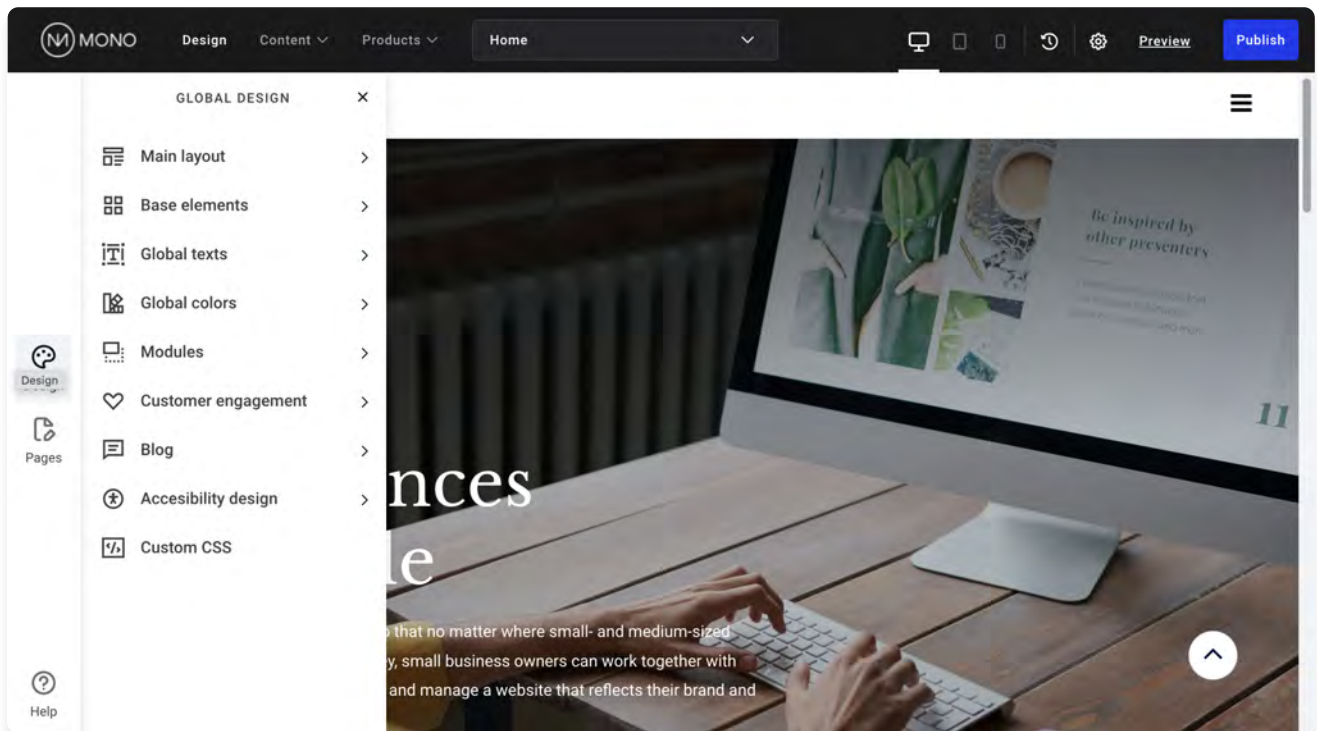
MONO Design Content Products Home Preview Publish

GLOBAL DESIGN ×

Main layout
Base elements
Global texts
Global colors
Modules
Customer engagement
Blog
Accesibility design
Custom CSS

Design
Pages
Help

Be inspired by other presenters

11

nces
le

that no matter where small- and medium-sized
y, small business owners can work together with
and manage a website that reflects their brand and